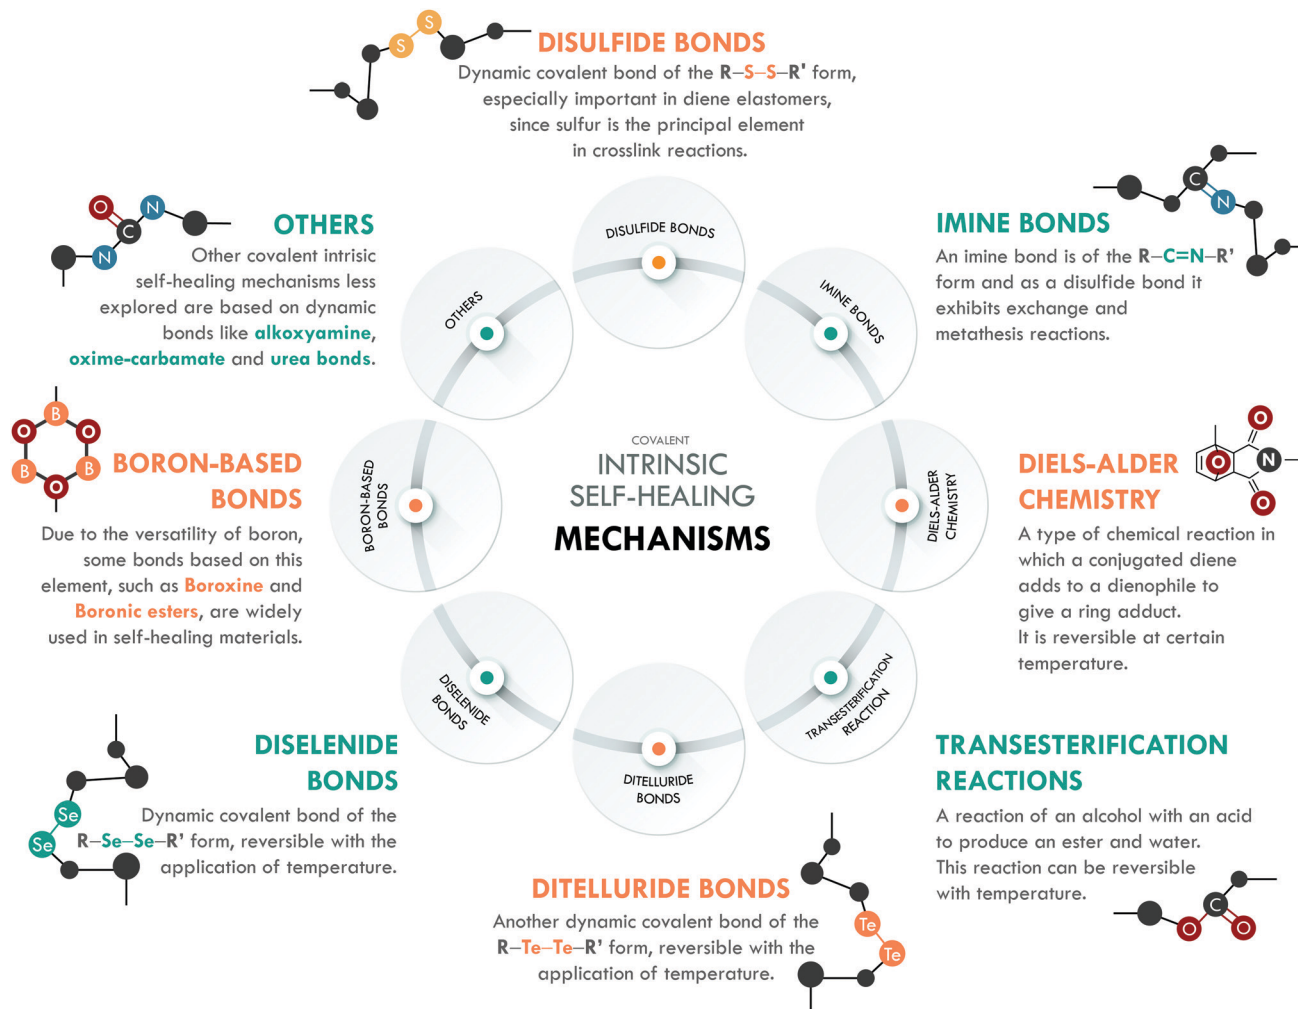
S S

DISULFIDE BONDS

Dynamic covalent bond of the R–S–S–R' form, especially important in diene elastomers, since sulfur is the principal element in crosslink reactions.

O N C N

OTHERS

Other covalent intrisic self-healing mechanisms less explored are based on dynamic bonds like alkoxyamine, oxime-carbamate and urea bonds.

C N

IMINE BONDS

An imine bond is of the R–C=N–R' form and as a disulfide bond it exhibits exchange and metathesis reactions.

B O O B B O

BORON-BASED BONDS

Due to the versatility of boron, some bonds based on this element, such as Boroxine and Boronic esters, are widely used in self-healing materials.

O O N O

DIELS-ALDER CHEMISTRY

A type of chemical reaction in which a conjugated diene adds to a dienophile to give a ring adduct. It is reversible at certain temperature.

DISULFIDE BONDS

OTHERS

IMINE BONDS

BORON-BASED BONDS

COVALENT INTRINSIC SELF-HEALING MECHANISMS

DIELS-ALDER CHEMISTRY

DISELENIDE BONDS

TRANSESTERIFICATION REACTION

DITELLURIDE BONDS

Se Se

DISELENIDE BONDS

Dynamic covalent bond of the R–Se–Se–R' form, reversible with the application of temperature.

TRANSESTERIFICATION REACTIONS

A reaction of an alcohol with an acid to produce an ester and water. This reaction can be reversible with temperature.

C O O

Te Te

DITELLURIDE BONDS

Another dynamic covalent bond of the R–Te–Te–R' form, reversible with the application of temperature.